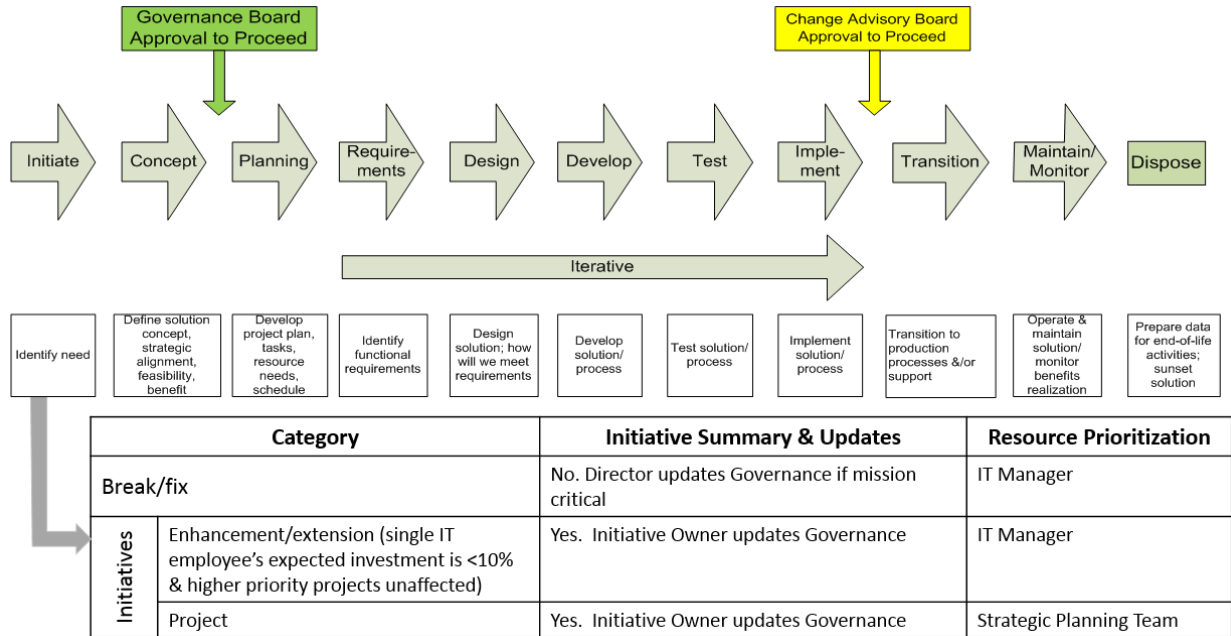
Governance Board Approval to Proceed

Change Advisory Board Approval to Proceed

Initiate

Concept

Planning

Requirements

Design

Develop

Test

Implement

Transition

Maintain/ Monitor

Dispose

Iterative

Identify need

Define solution concept, strategic alignment, feasibility, benefit

Develop project plan, tasks, resource needs, schedule

Identify functional requirements

Design solution; how will we meet requirements

Develop solution/ process

Test solution/ process

Implement solution/ process

Transition to production processes &/or support

Operate & maintain solution/ monitor benefits realization

Prepare data for end-of-life activities; sunset solution

| Category | | Initiative Summary & Updates | Resource Prioritization |
|---|---|---|---|
| Break/fix | | No. Director updates Governance if mission critical | IT Manager |
| Initiatives | Enhancement/extension (single IT employee's expected investment is <10% & higher priority projects unaffected) | Yes. Initiative Owner updates Governance | IT Manager |
| | Project | Yes. Initiative Owner updates Governance | Strategic Planning Team |